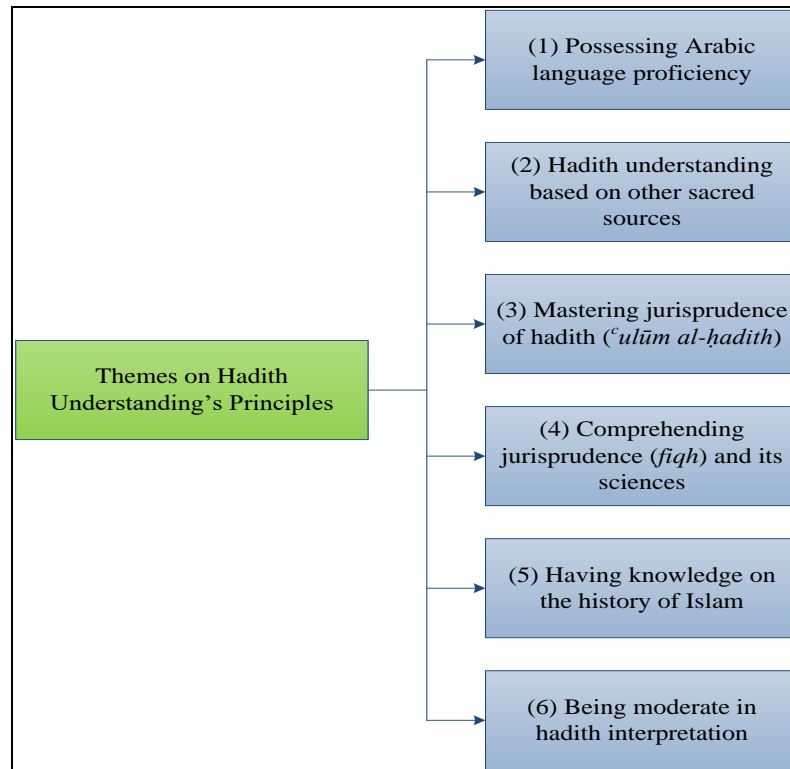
Themes on Hadith Understanding's Principles

(1) Possessing Arabic language proficiency

(2) Hadith understanding based on other sacred sources

(3) Mastering jurisprudence of hadith ($^c$ulūm al-ḥadith)

(4) Comprehending jurisprudence (fiqh) and its sciences

(5) Having knowledge on the history of Islam

(6) Being moderate in hadith interpretation